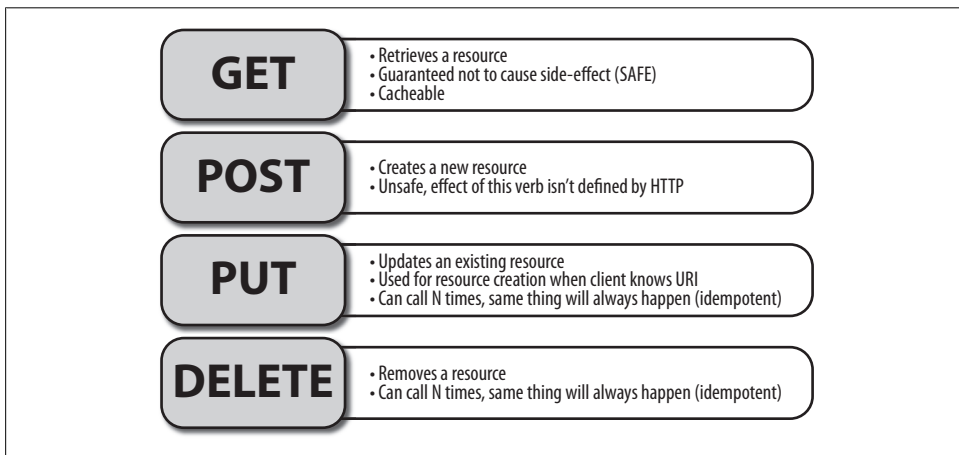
GET

• Retrieves a resource
• Guaranteed not to cause side-effect (SAFE)
• Cacheable

POST

• Creates a new resource
• Unsafe, effect of this verb isn't defined by HTTP

PUT

• Updates an existing resource
• Used for resource creation when client knows URI
• Can call N times, same thing will always happen (idempotent)

DELETE

• Removes a resource
• Can call N times, same thing will always happen (idempotent)